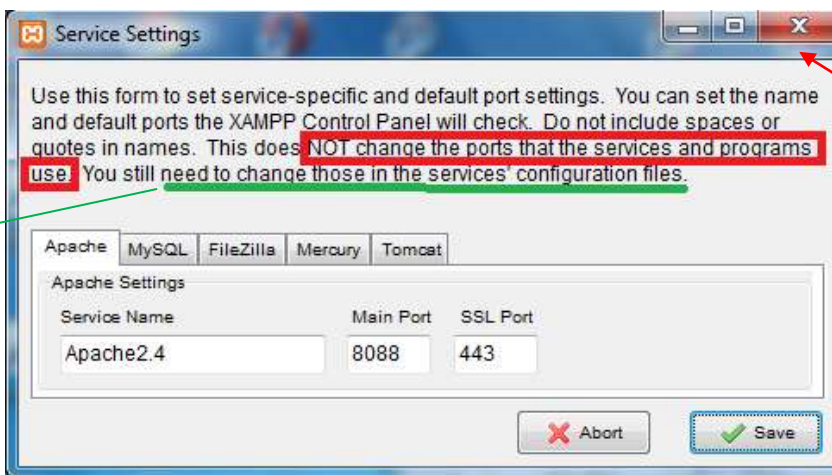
Service Settings

Use this form to set service-specific and default port settings. You can set the name and default ports the XAMPP Control Panel will check. Do not include spaces or quotes in names. This does NOT change the ports that the services and programs use. You still need to change those in the services' configuration files.

Apache | MySQL | FileZilla | Mercury | Tomcat

Apache Settings

Service Name | Main Port | SSL Port

Apache2.4 | 8088 | 443

Abort

Save